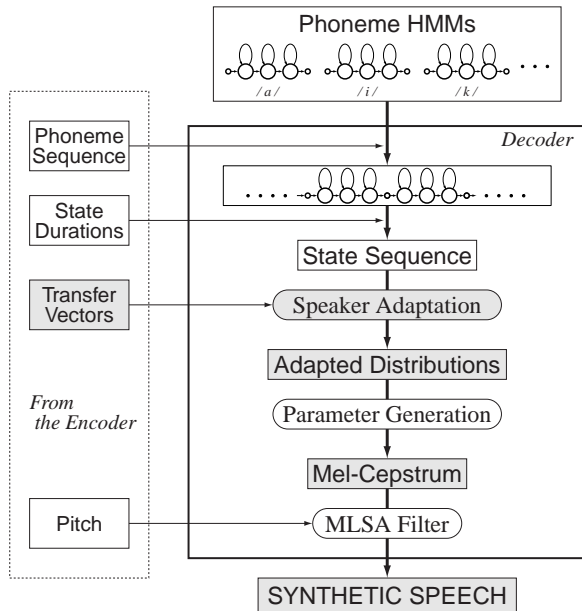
Phoneme HMMs

/a/ /i/ /k/

Decoder

Phoneme Sequence

State Durations

Transfer Vectors

From the Encoder

Pitch

State Sequence

Speaker Adaptation

Adapted Distributions

Parameter Generation

Mel-Cepstrum

MLSA Filter

SYNTHETIC SPEECH